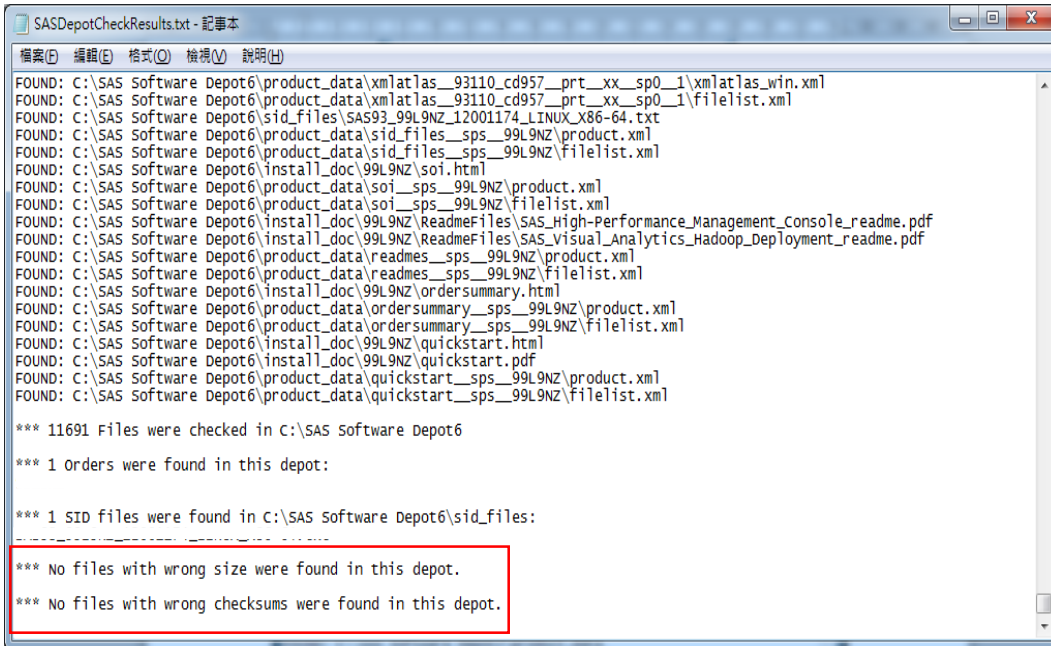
SASDepotCheckResults.txt - 記事本

檔案(F) 編輯(E) 格式(O) 檢視(V) 說明(H)

FOUND: C:\SAS Software Depot6\product_data\xmlatlas__93110_cd957__prt__xx__sp0__1\xmlatlas_win.xml
FOUND: C:\SAS Software Depot6\product_data\xmlatlas__93110_cd957__prt__xx__sp0__1\filelist.xml
FOUND: C:\SAS Software Depot6\sid_files\SAS93_99L9NZ_12001174_LINUX_X86-64.txt
FOUND: C:\SAS Software Depot6\product_data\sid_files__sps__99L9NZ\product.xml
FOUND: C:\SAS Software Depot6\product_data\sid_files__sps__99L9NZ\filelist.xml
FOUND: C:\SAS Software Depot6\install_doc\99L9NZ\soi.html
FOUND: C:\SAS Software Depot6\product_data\soi__sps__99L9NZ\product.xml
FOUND: C:\SAS Software Depot6\product_data\soi__sps__99L9NZ\filelist.xml
FOUND: C:\SAS Software Depot6\install_doc\99L9NZ\ReadmeFiles\SAS_High-Performance_Management_Console_readme.pdf
FOUND: C:\SAS Software Depot6\install_doc\99L9NZ\ReadmeFiles\SAS_Visual_Analytics_Hadoop_Deployment_readme.pdf
FOUND: C:\SAS Software Depot6\product_data\readmes__sps__99L9NZ\product.xml
FOUND: C:\SAS Software Depot6\product_data\readmes__sps__99L9NZ\filelist.xml
FOUND: C:\SAS Software Depot6\install_doc\99L9NZ\ordersummary.html
FOUND: C:\SAS Software Depot6\product_data\ordersummary__sps__99L9NZ\product.xml
FOUND: C:\SAS Software Depot6\product_data\ordersummary__sps__99L9NZ\filelist.xml
FOUND: C:\SAS Software Depot6\install_doc\99L9NZ\quickstart.html
FOUND: C:\SAS Software Depot6\install_doc\99L9NZ\quickstart.pdf
FOUND: C:\SAS Software Depot6\product_data\quickstart__sps__99L9NZ\product.xml
FOUND: C:\SAS Software Depot6\product_data\quickstart__sps__99L9NZ\filelist.xml

*** 11691 Files were checked in C:\SAS Software Depot6

*** 1 Orders were found in this depot:

*** 1 SID files were found in C:\SAS Software Depot6\sid_files:

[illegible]

*** No files with wrong size were found in this depot.

*** No files with wrong checksums were found in this depot.